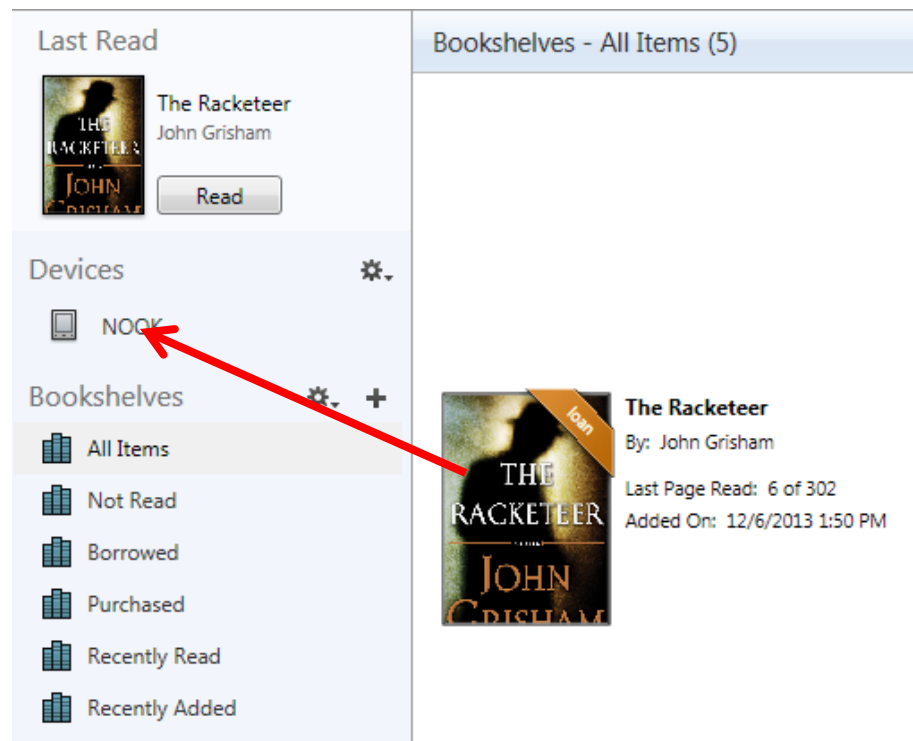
Last Read

THE RACKETEER JOHN GRISHAM

The Racketeer
John Grisham

Read

Devices

NOOK

Bookshelves

All Items

Not Read

Borrowed

Purchased

Recently Read

Recently Added

Bookshelves - All Items (5)

loan

THE RACKETEER JOHN GRISHAM

The Racketeer
By: John Grisham
Last Page Read: 6 of 302
Added On: 12/6/2013 1:50 PM